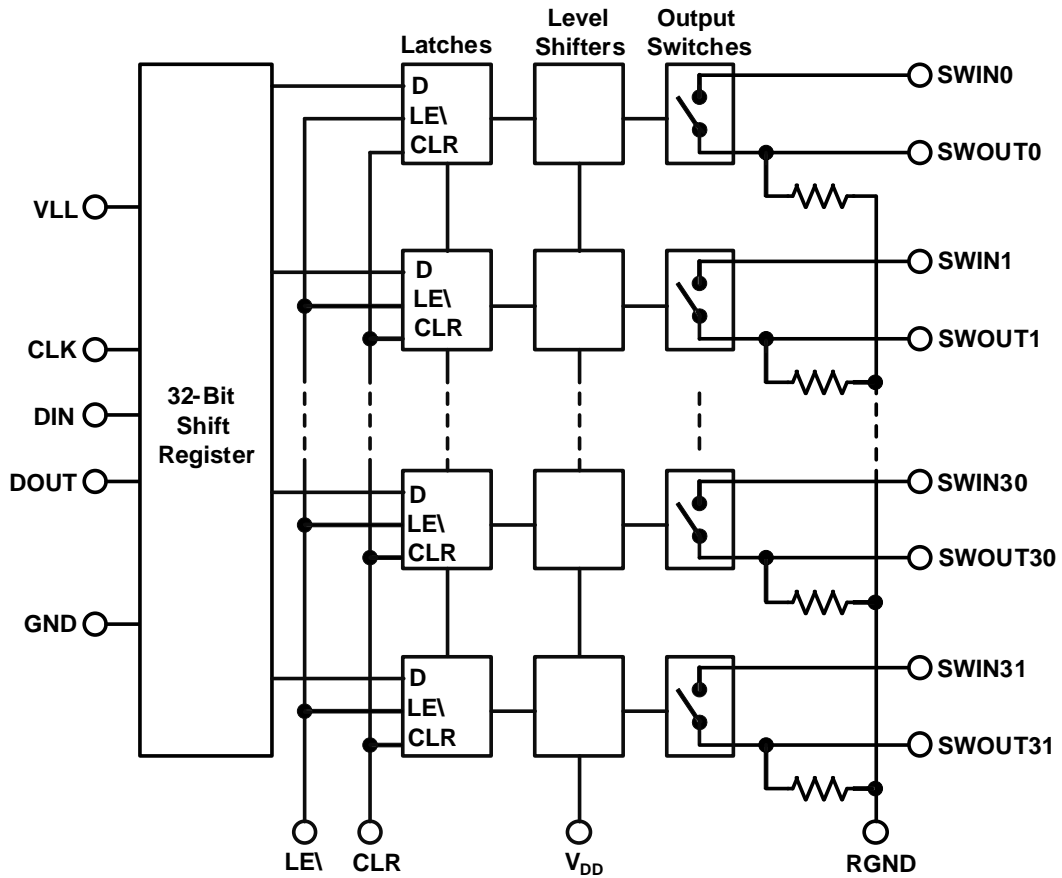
Latches

Level Shifters

Output Switches

SWIN0

SWOUT0

SWIN1

SWOUT1

SWIN30

SWOUT30

SWIN31

SWOUT31

VLL

CLK

DIN

DOUT

GND

32-Bit Shift Register

D
LE\
CLR

D
LE\
CLR

D
LE\
CLR

D
LE\
CLR

LE\

CLR

$V_{DD}$

RGND